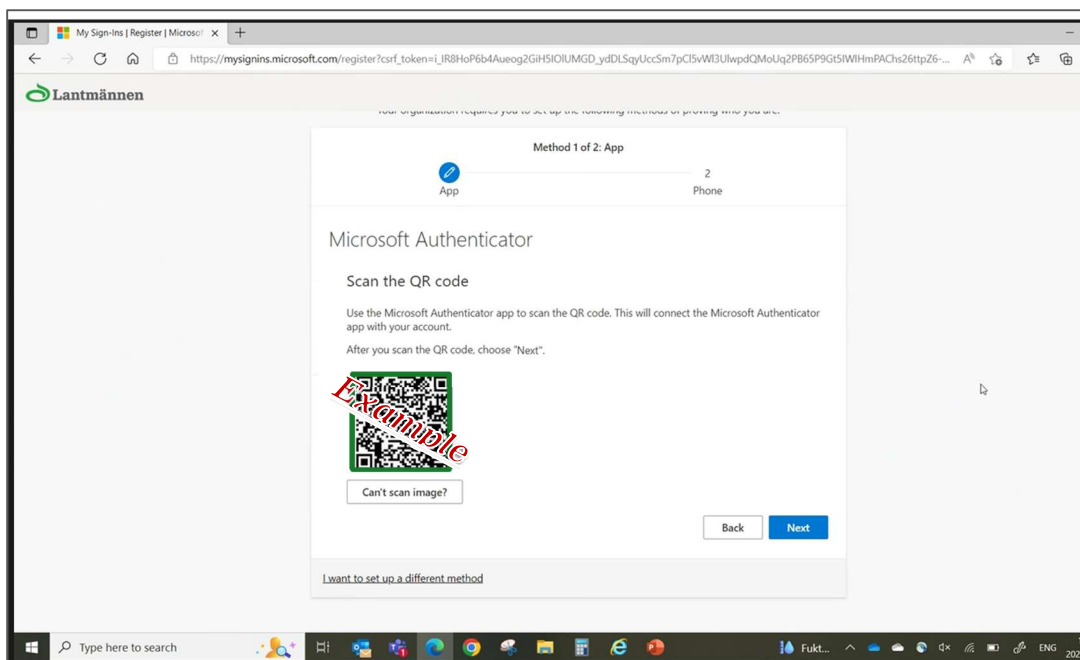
My Sign-Ins | Register | Microsof ×

https://mysignins.microsoft.com/register?csrf_token=i_IR8HoP6b4Aueog2GiH5IOlUMGD_ydDLSqyUccSm7pCl5vWI3UlwpdQMoUq2PB65P9Gt5IWIHmPAChs26ttpZ6-...

Lantmännen

Your organization requires you to set up the following methods of proving who you are.

Method 1 of 2: App

App

2
Phone

Microsoft Authenticator

Scan the QR code

Use the Microsoft Authenticator app to scan the QR code. This will connect the Microsoft Authenticator app with your account.

After you scan the QR code, choose "Next".

Example

Can't scan image?

Back

Next

I want to set up a different method

Type here to search

Fukt...

ENG

202